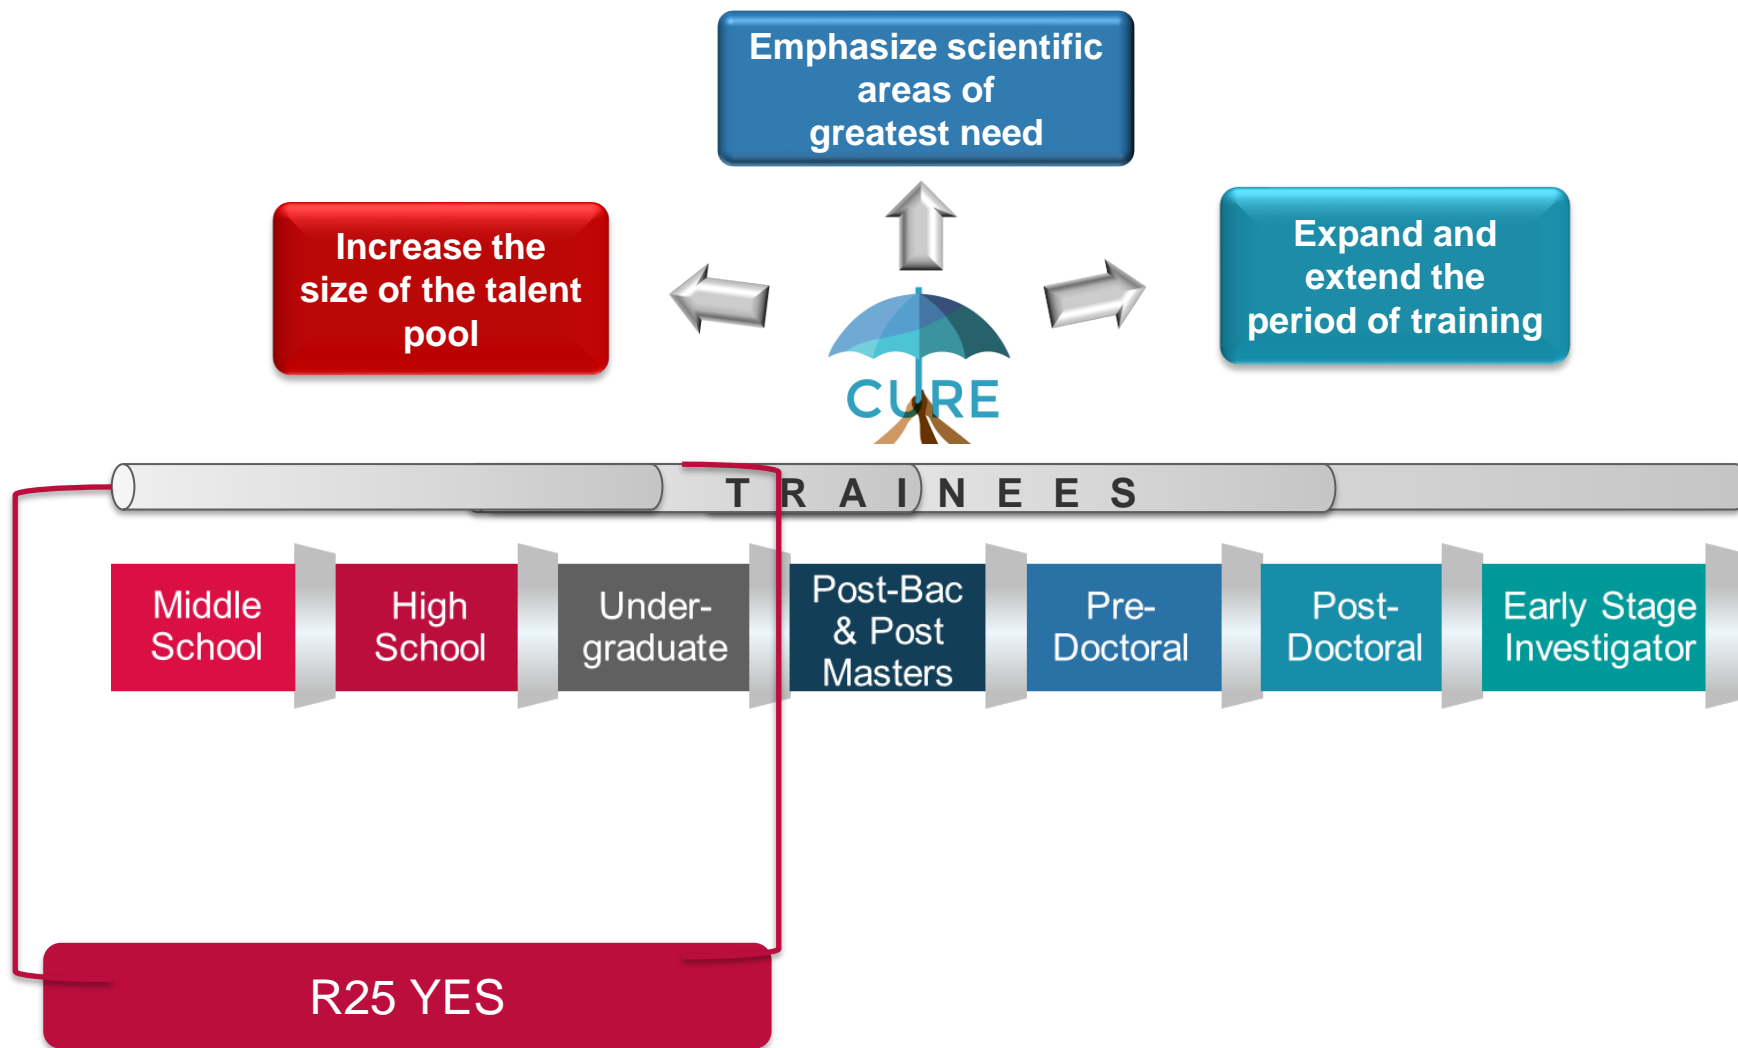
Emphasize scientific areas of greatest need

Increase the size of the talent pool

Expand and extend the period of training

CURE

T R A I N E E S

Middle School

High School

Undergraduate

Post-Bac & Post Masters

Pre-Doctoral

Post-Doctoral

Early Stage Investigator

R25 YES